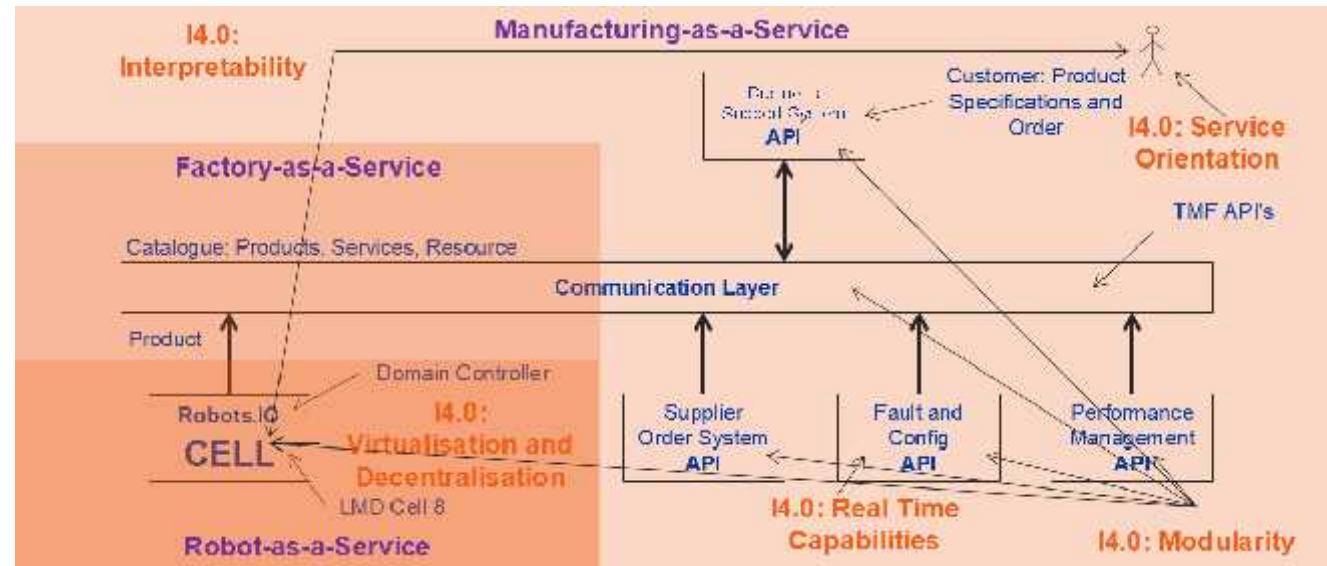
I4.0: Interpretability

Manufacturing-as-a-Service

Customer: Product Specifications and Order

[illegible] Support System API

I4.0: Service Orientation

Factory-as-a-Service

TMF API's

Catalogue: Products, Services, Resource

Communication Layer

Product

Domain Controller

Robots.IO

CELL

I4.0: Virtualisation and Decentralisation

Supplier Order System API

Fault and Config API

Performance Management API

LMD Cell 8

I4.0: Real Time Capabilities

Robot-as-a-Service

I4.0: Modularity